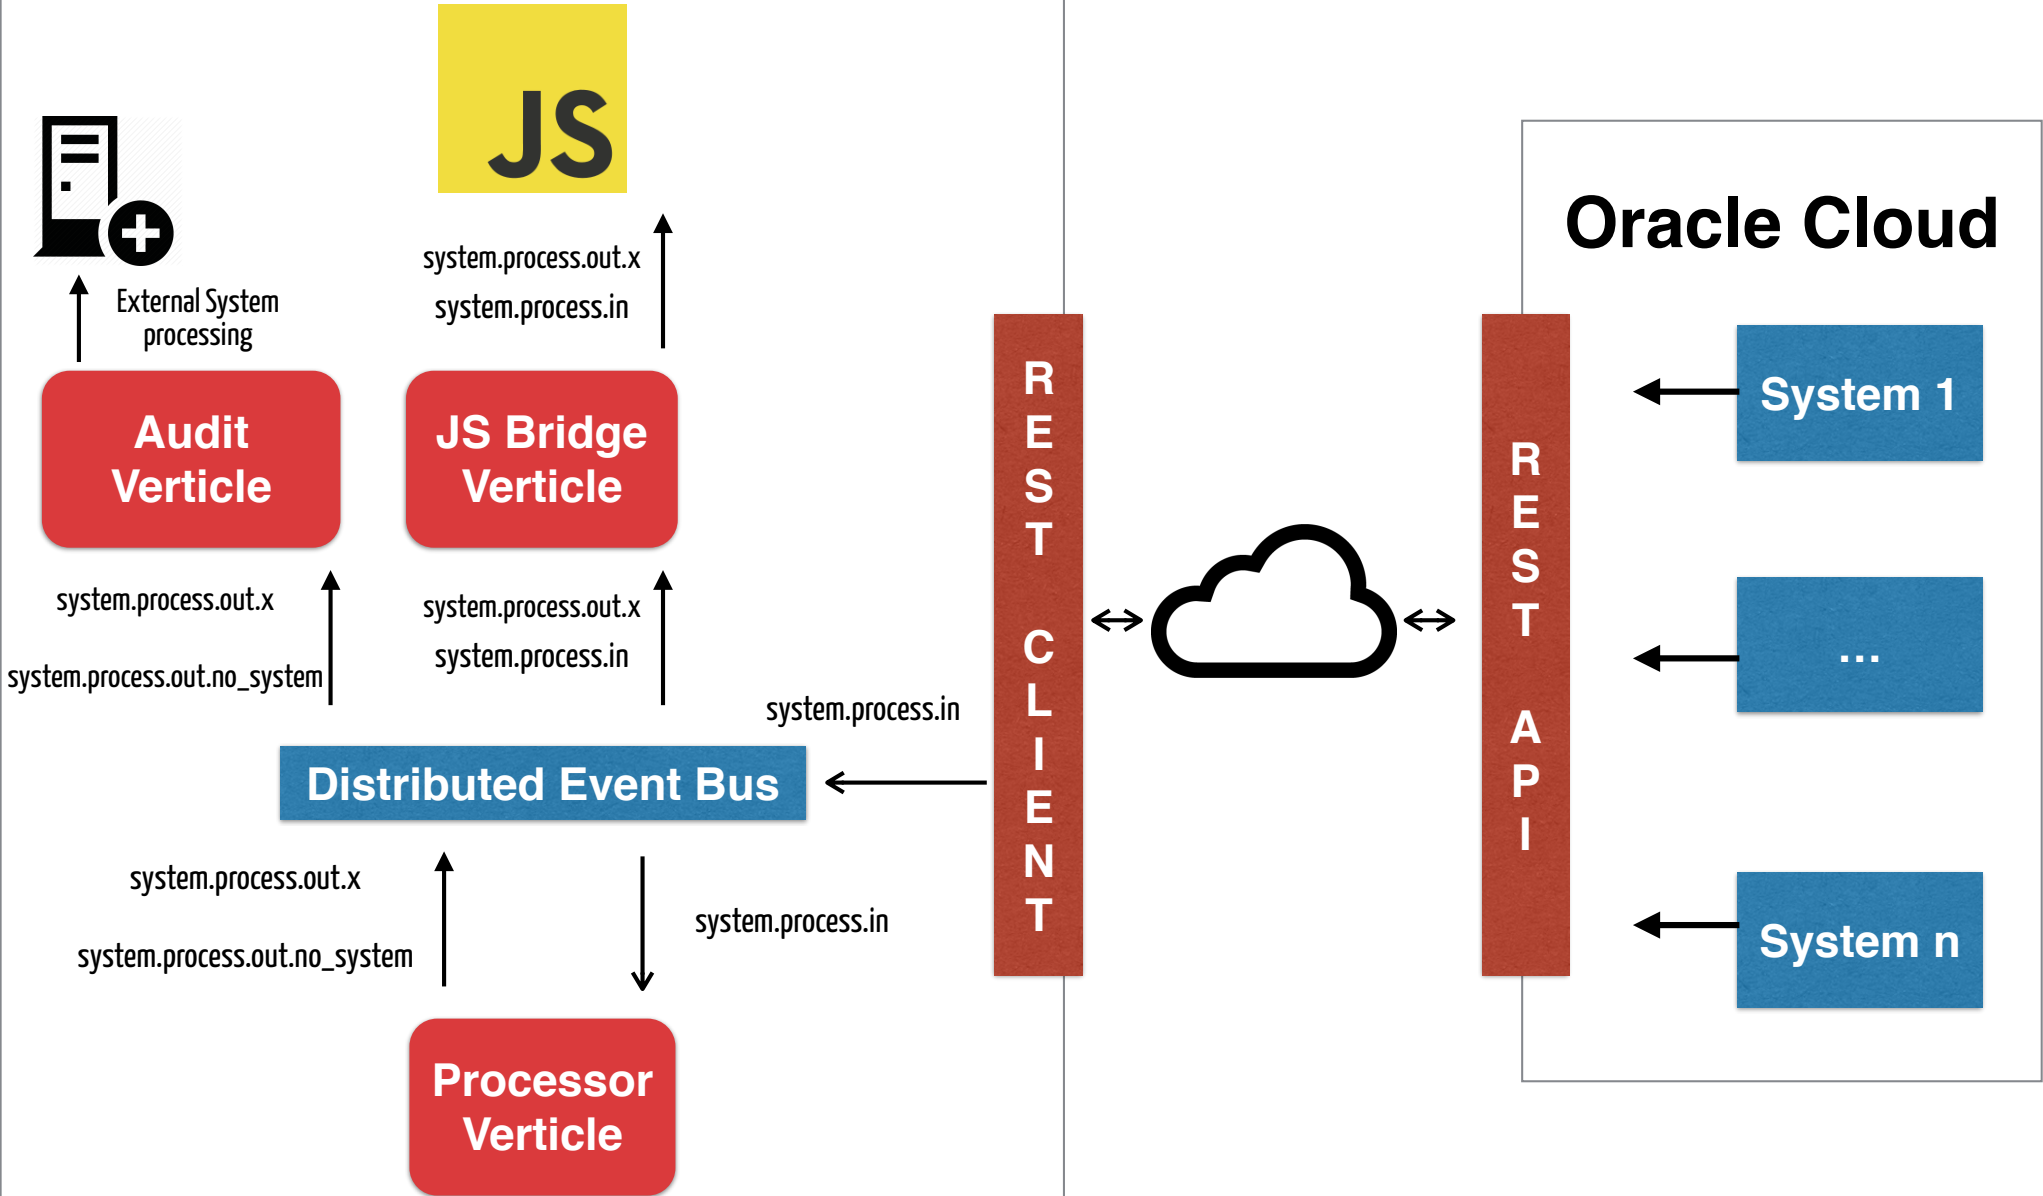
JS

External System processing

system.process.out.x

system.process.in

Audit Verticle

JS Bridge Verticle

system.process.out.x

system.process.out.no_system

system.process.out.x

system.process.in

system.process.in

Distributed Event Bus

system.process.out.x

system.process.out.no_system

system.process.in

Processor Verticle

REST CLIENT

REST API

Oracle Cloud

System 1

...

System n